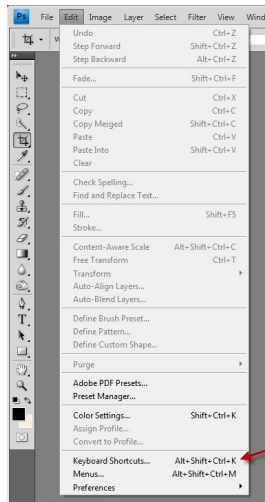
Ps File Edit Image Layer Select Filter View Wind

Undo Ctrl+Z
Step Forward Shift+Ctrl+Z
Step Backward Alt+Ctrl+Z

Fade... Shift+Ctrl+F

Cut Ctrl+X
Copy Ctrl+C
Copy Merged Shift+Ctrl+C
Paste Ctrl+V
Paste Into Shift+Ctrl+V
Clear

Check Spelling...
Find and Replace Text...

Fill... Shift+F5
Stroke...

Content-Aware Scale Alt+Shift+Ctrl+C
Free Transform Ctrl+T
Transform
Auto-Align Layers...
Auto-Blend Layers...

Define Brush Preset...
Define Pattern...
Define Custom Shape...

Purge

Adobe PDF Presets...
Preset Manager...

Color Settings... Shift+Ctrl+K
Assign Profile...
Convert to Profile...

Keyboard Shortcuts... Alt+Shift+Ctrl+K
Menus... Alt+Shift+Ctrl+M
Preferences